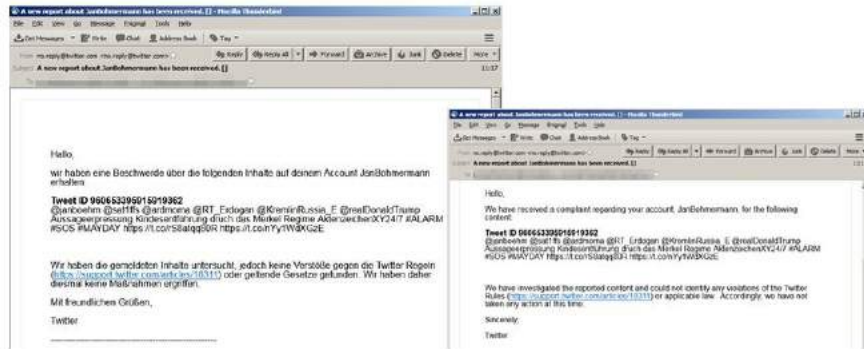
A new report about JanBohmermann has been received. [] - Mozilla Thunderbird

File Edit View Go Message Tools Help

Get Messages | Write | Chat | Address Book | Tag

From nru-reply@twitter.com

Subject A new report about JanBohmermann has been received. []

Reply | Reply All | Forward | Archive | Junk | Delete | More

11:37

Hallo,

wir haben eine Beschwerde über die folgenden Inhalte auf deinem Account JanBohmermann erhalten:

Tweet ID 960653395015919362
@janboehm @sat1ffs @ardmoma @RT_Erdogan @KremlinRussia_E @realDonaldTrump Aussageerpressung Kindesentführung durch das Merkel Regime AktenzeichenXY24/7 #ALARM #SOS #MAYDAY https://t.co/rS8atqq80R https://t.co/nYy1W9XG2E

Wir haben die gemeldeten Inhalte untersucht, jedoch keine Verstöße gegen die Twitter Regeln (https://support.twitter.com/articles/18311) oder geltende Gesetze gefunden. Wir haben daher diesmal keine Maßnahmen ergriffen.

Mit freundlichen Grüßen,

Twitter

A new report about JanBohmermann has been received. [] - Mozilla Thunderbird

File Edit View Go Message Tools Help

Get Messages | Write | Chat | Address Book | Tag

Reply | Reply All | Forward | Archive | Junk | Delete | More

A new report about JanBohmermann has been received. []

Hello,

We have received a complaint regarding your account, JanBohmermann, for the following content:

Tweet ID 960653395015919362
@janboehm @sat1ffs @ardmoma @RT_Erdogan @KremlinRussia_E @realDonaldTrump Aussageerpressung Kindesentführung durch das Merkel Regime AktenzeichenXY24/7 #ALARM #SOS #MAYDAY https://t.co/rS8atqq80R https://t.co/nYy1W9XG2E

We have investigated the reported content and could not identify any violations of the Twitter Rules (https://support.twitter.com/articles/18311) or applicable law. Accordingly, we have not taken any action at this time.

Sincerely,

Twitter